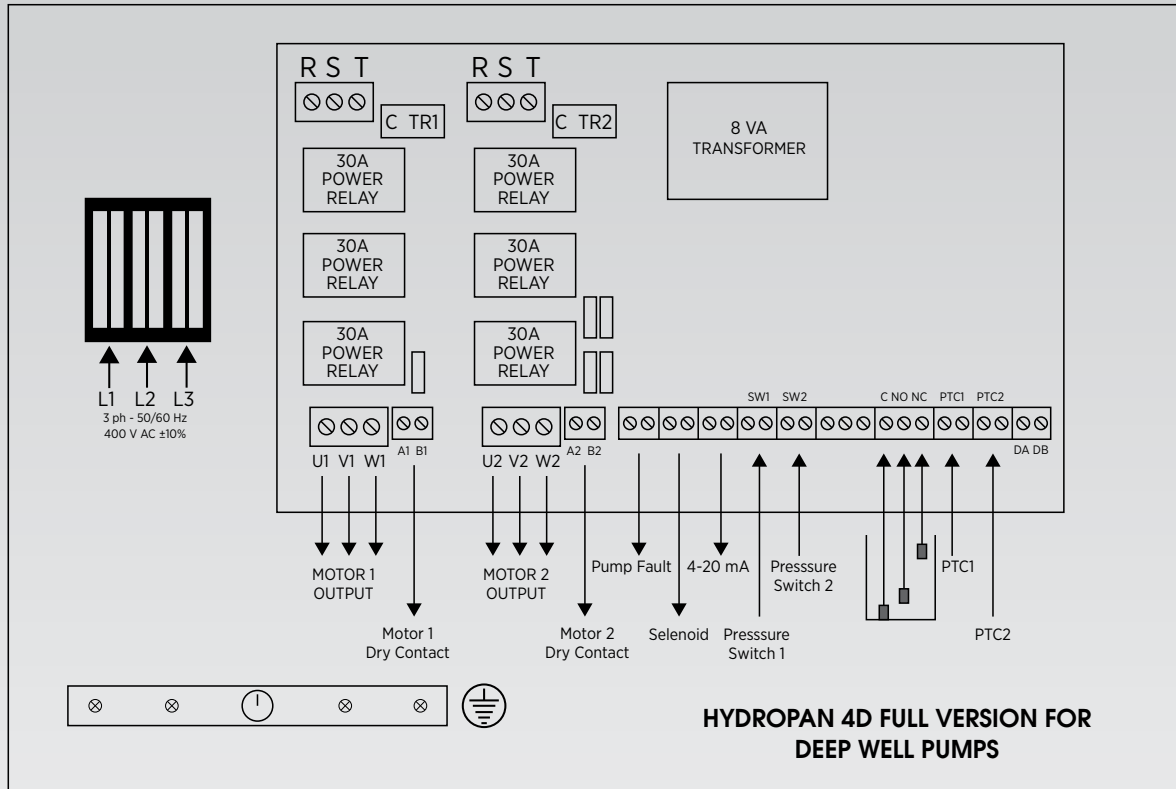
R S T

C TR1

R S T

C TR2

8 VA
TRANSFORMER

30A
POWER
RELAY

30A
POWER
RELAY

30A
POWER
RELAY

30A
POWER
RELAY

30A
POWER
RELAY

30A
POWER
RELAY

L1 L2 L3
3 ph - 50/60 Hz
400 V AC ±10%

U1 V1 W1

A1 B1

U2 V2 W2

A2 B2

SW1 SW2

C NO NC

PTC1 PTC2

DA DB

MOTOR 1
OUTPUT

Motor 1
Dry Contact

MOTOR 2
OUTPUT

Motor 2
Dry Contact

Pump Fault

Selenoid

4-20 mA

Presssure
Switch 1

Presssure
Switch 2

PTC1

PTC2

HYDROPAN 4D FULL VERSION FOR
DEEP WELL PUMPS